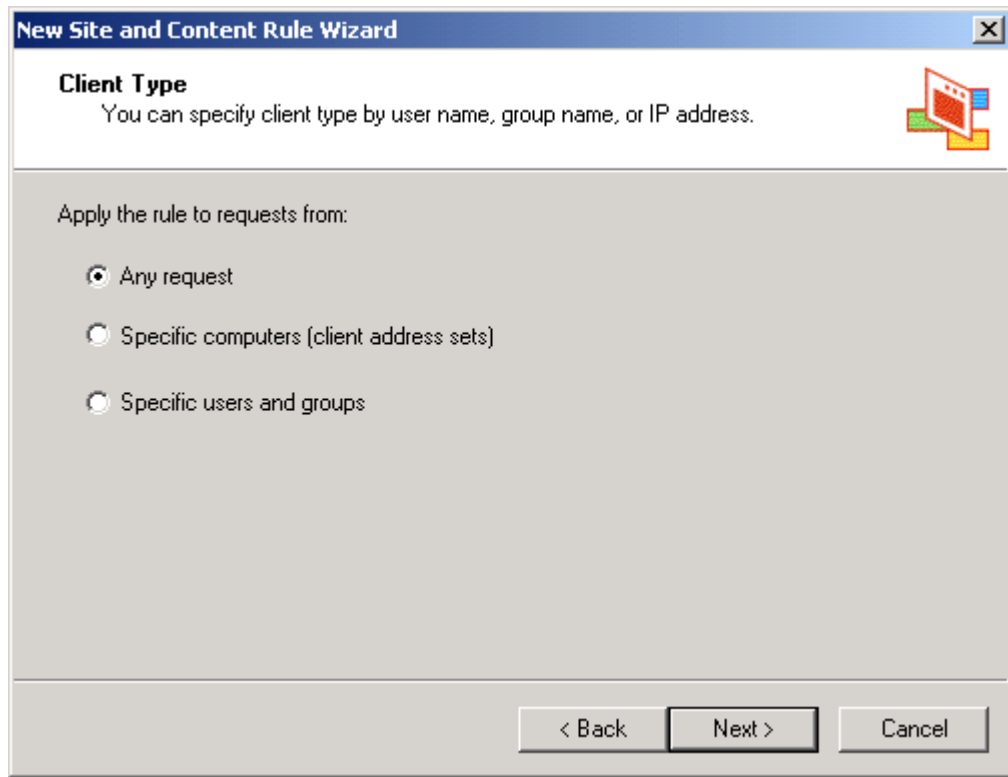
New Site and Content Rule Wizard

Client Type
You can specify client type by user name, group name, or IP address.

Apply the rule to requests from:

Any request

Specific computers (client address sets)

Specific users and groups

< Back | Next > | Cancel